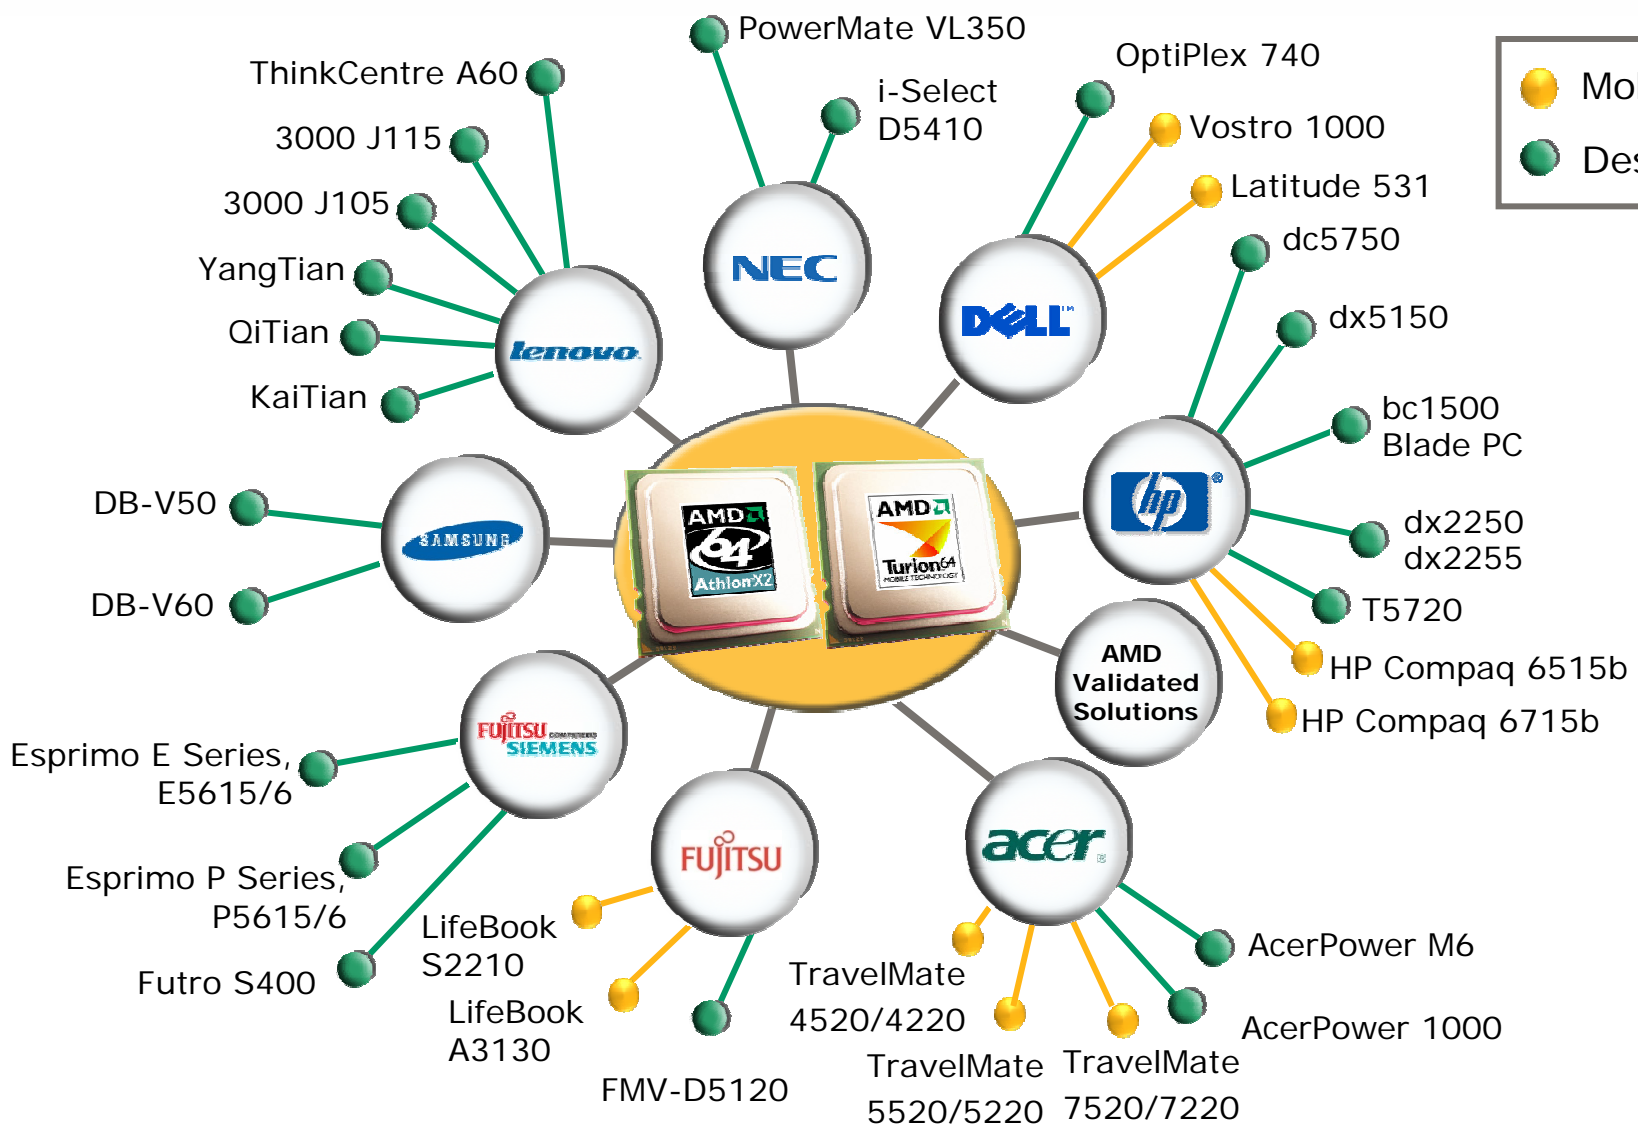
PowerMate VL350

ThinkCentre A60

i-Select D5410

OptiPlex 740

Mo

Des

Vostro 1000

3000 J115

Latitude 531

3000 J105

dc5750

YangTian

dx5150

QiTian

NEC

DELL

lenovo

KaiTian

bc1500 Blade PC

DB-V50

SAMSUNG

AMD 64 Athlon X2

AMD Turion 64 MOBILE TECHNOLOGY

hp

dx2250 dx2255

DB-V60

T5720

AMD Validated Solutions

HP Compaq 6515b

HP Compaq 6715b

Esprimo E Series, E5615/6

FUJITSU SIEMENS

FUJITSU

acer

Esprimo P Series, P5615/6

AcerPower M6

LifeBook S2210

TravelMate 4520/4220

Futro S400

AcerPower 1000

LifeBook A3130

TravelMate 5520/5220

TravelMate 7520/7220

FMV-D5120